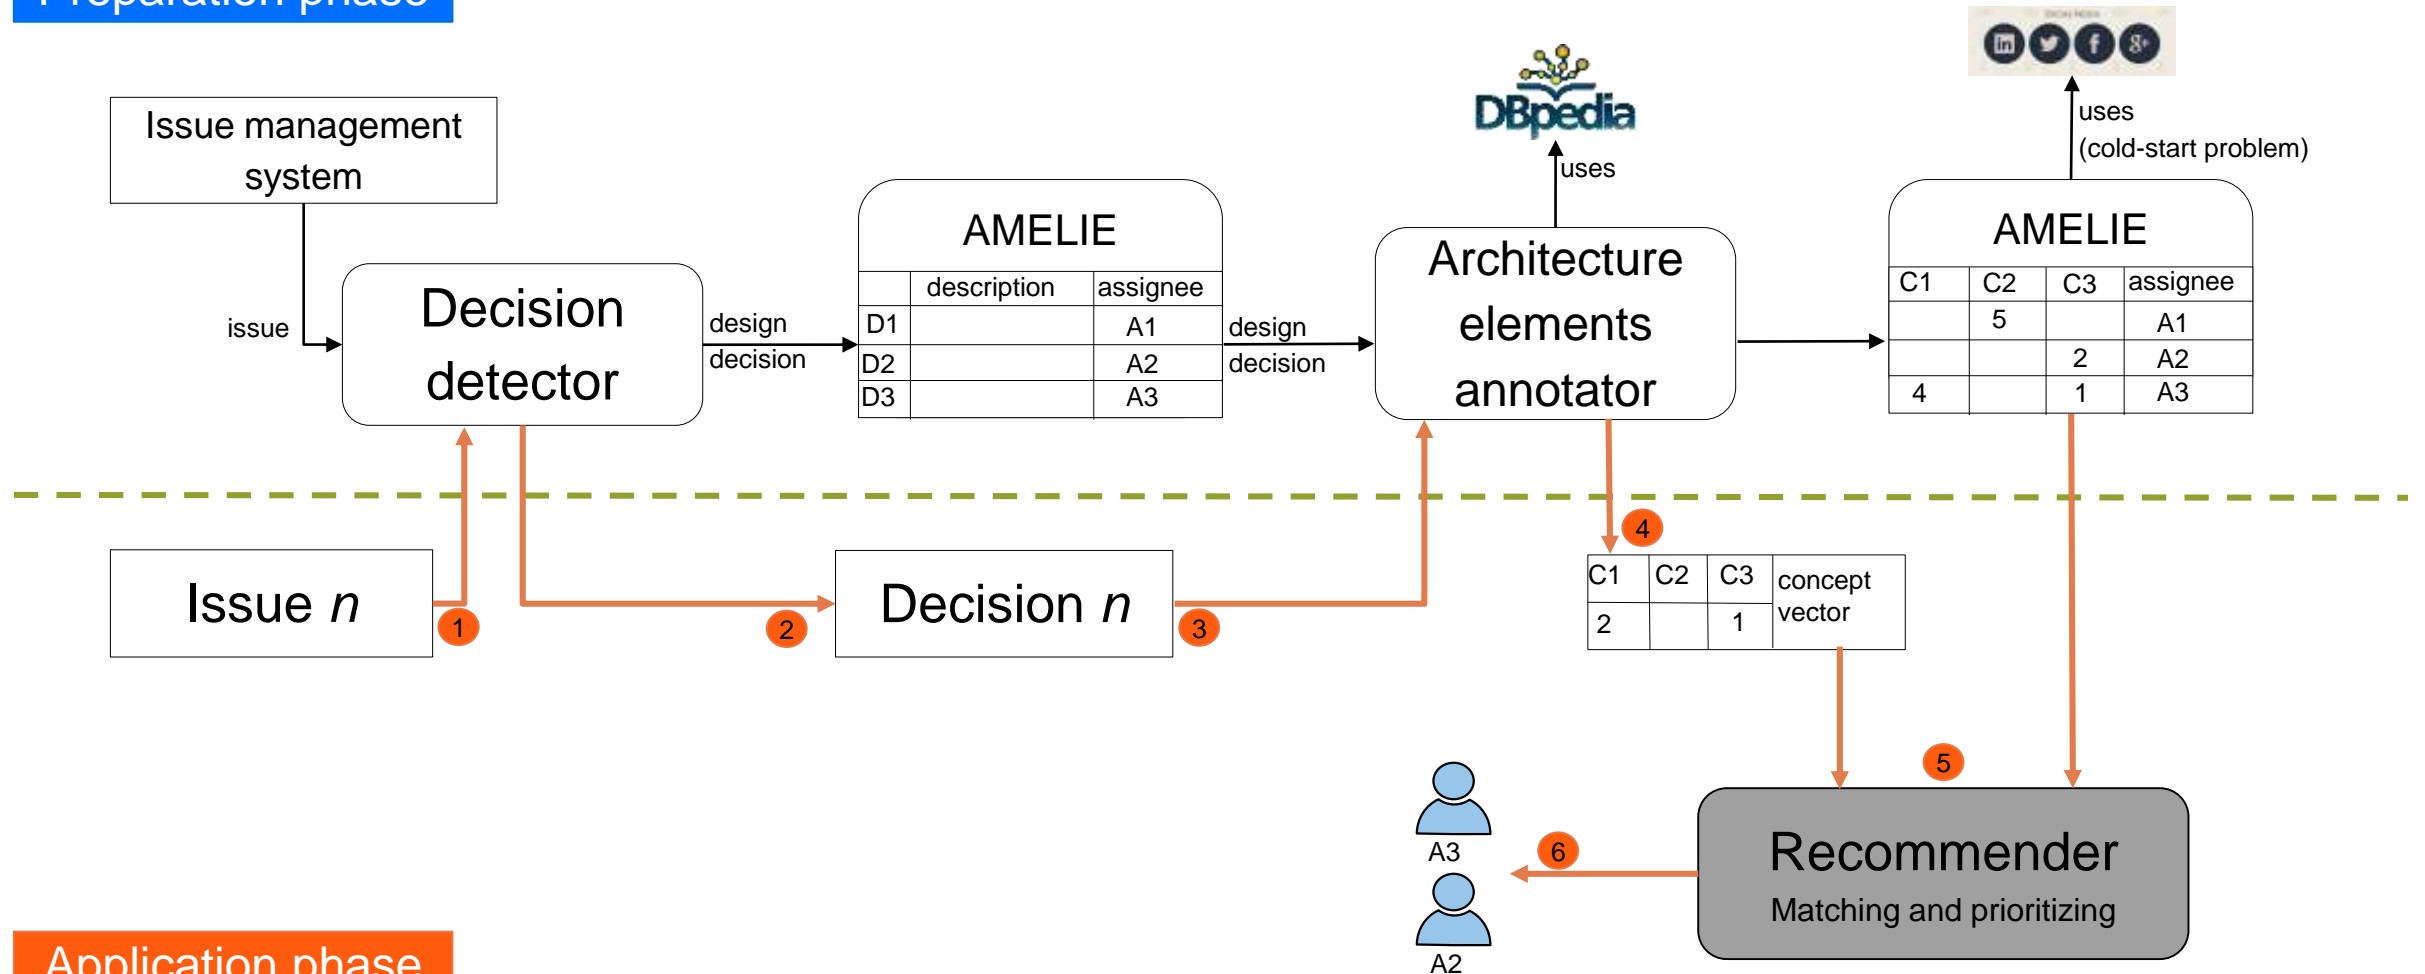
Preparation phase

Issue management system

issue

Decision detector

design decision

AMELIE

| | description | assignee |
|---|---|---|
| D1 | | A1 |
| D2 | | A2 |
| D3 | | A3 |

design decision

DBpedia

uses

Architecture elements annotator

uses (cold-start problem)

AMELIE

| C1 | C2 | C3 | assignee |
|---|---|---|---|
| | 5 | | A1 |
| | | 2 | A2 |
| 4 | | 1 | A3 |

Issue $n$

1

2

Decision $n$

3

4

| C1 | C2 | C3 | concept vector |
|---|---|---|---|
| 2 | | 1 | |

5

A3

6

Recommender
Matching and prioritizing

A2

Application phase